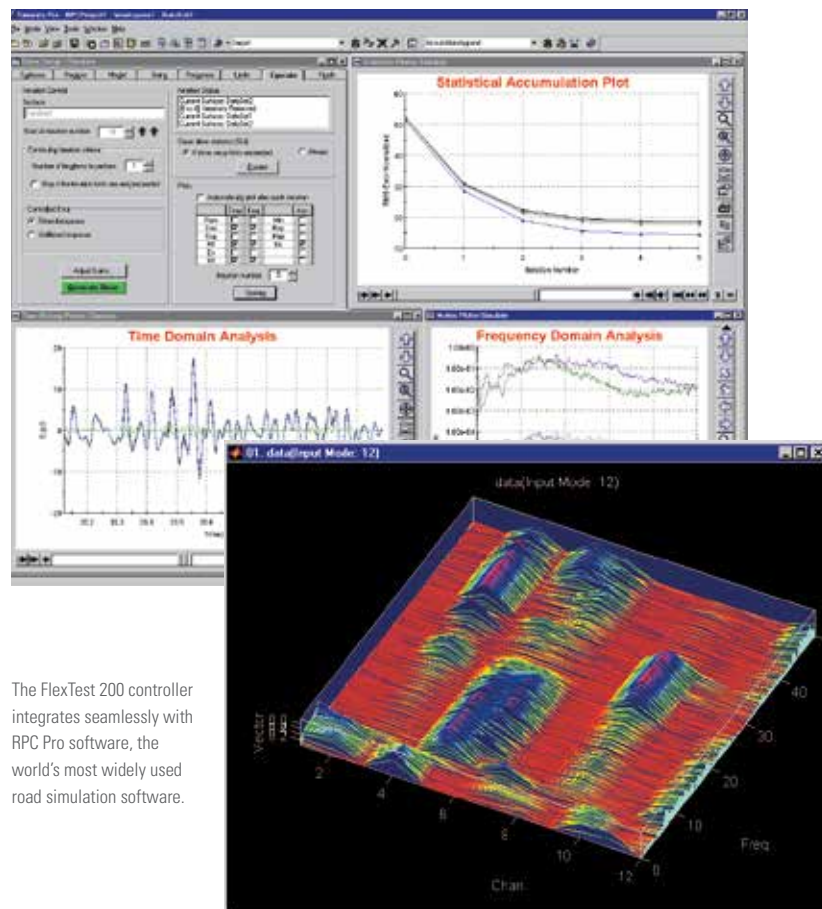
Statistical Accumulation Plot

Iteration Number

Time Domain Analysis

Frequency Domain Analysis

01. data(Input Mode: 12)

data(Input Mode: 12)

Vector

Chan

Freq

2
4
6
8
10
12
0
10
20
30
40

The FlexTest 200 controller integrates seamlessly with RPC Pro software, the world's most widely used road simulation software.